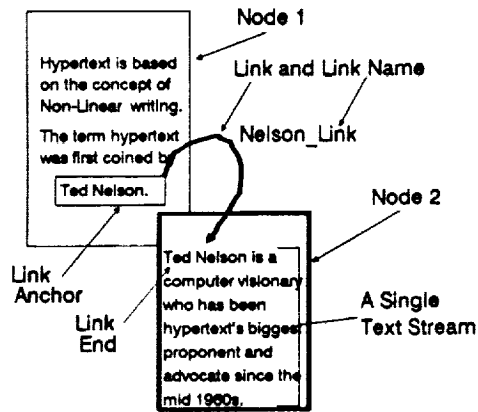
Node 1

Hypertext is based on the concept of Non-Linear writing.

The term hypertext was first coined b

Ted Nelson.

Link and Link Name

Nelson_Link

Node 2

Ted Nelson is a computer visionary who has been hypertext's bigges proponent and advocate since the mid 1960s.

Link Anchor

Link End

A Single Text Stream